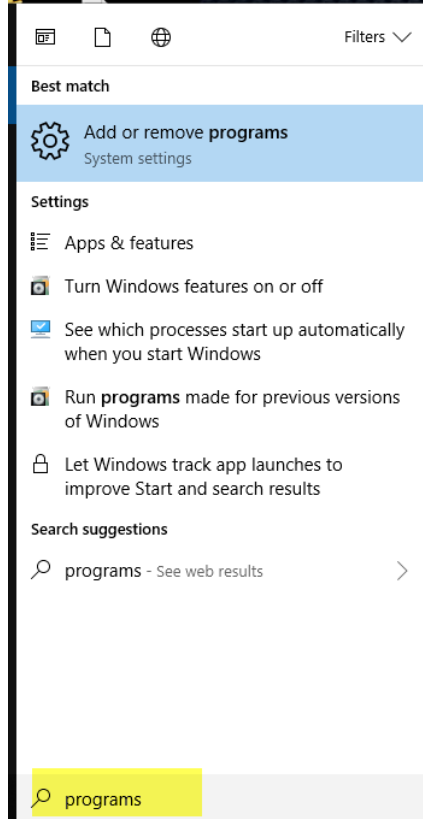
Filters

Best match

Add or remove programs
System settings

Settings

Apps & features

Turn Windows features on or off

See which processes start up automatically when you start Windows

Run programs made for previous versions of Windows

Let Windows track app launches to improve Start and search results

Search suggestions

programs - See web results

programs